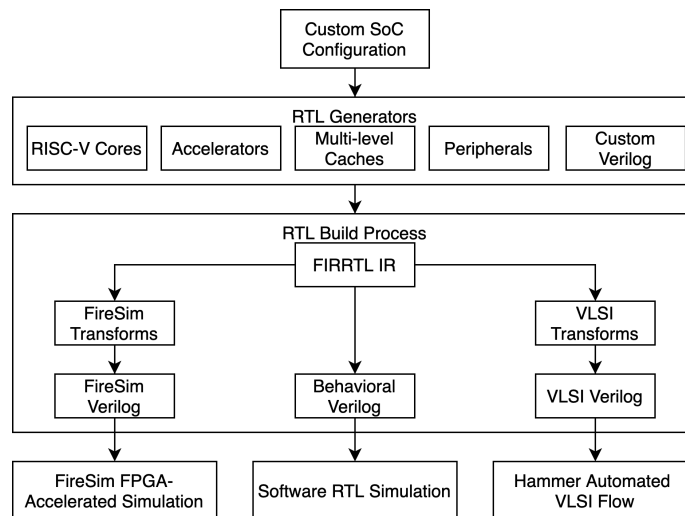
Custom SoC Configuration

RTL Generators

RISC-V Cores

Accelerators

Multi-level Caches

Peripherals

Custom Verilog

RTL Build Process

FIRRTL IR

FireSim Transforms

FireSim Verilog

Behavioral Verilog

VLSI Transforms

VLSI Verilog

FireSim FPGA-Accelerated Simulation

Software RTL Simulation

Hammer Automated VLSI Flow